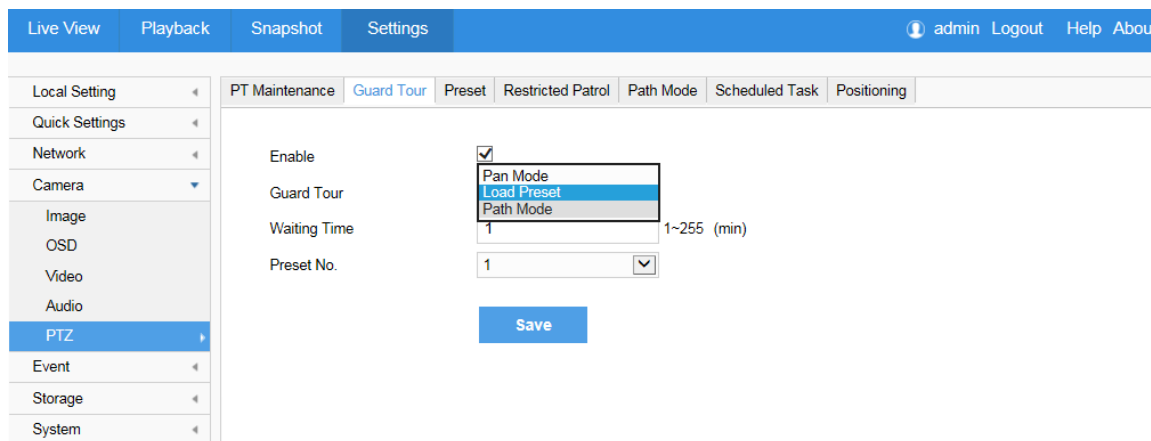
Live View Playback Snapshot Settings admin Logout Help Abou

Local Setting
Quick Settings
Network
Camera
Image
OSD
Video
Audio
PTZ
Event
Storage
System

PT Maintenance | Guard Tour | Preset | Restricted Patrol | Path Mode | Scheduled Task | Positioning

Enable
Guard Tour
Pan Mode
Load Preset
Path Mode
Waiting Time 1 1~255 (min)
Preset No. 1

Save